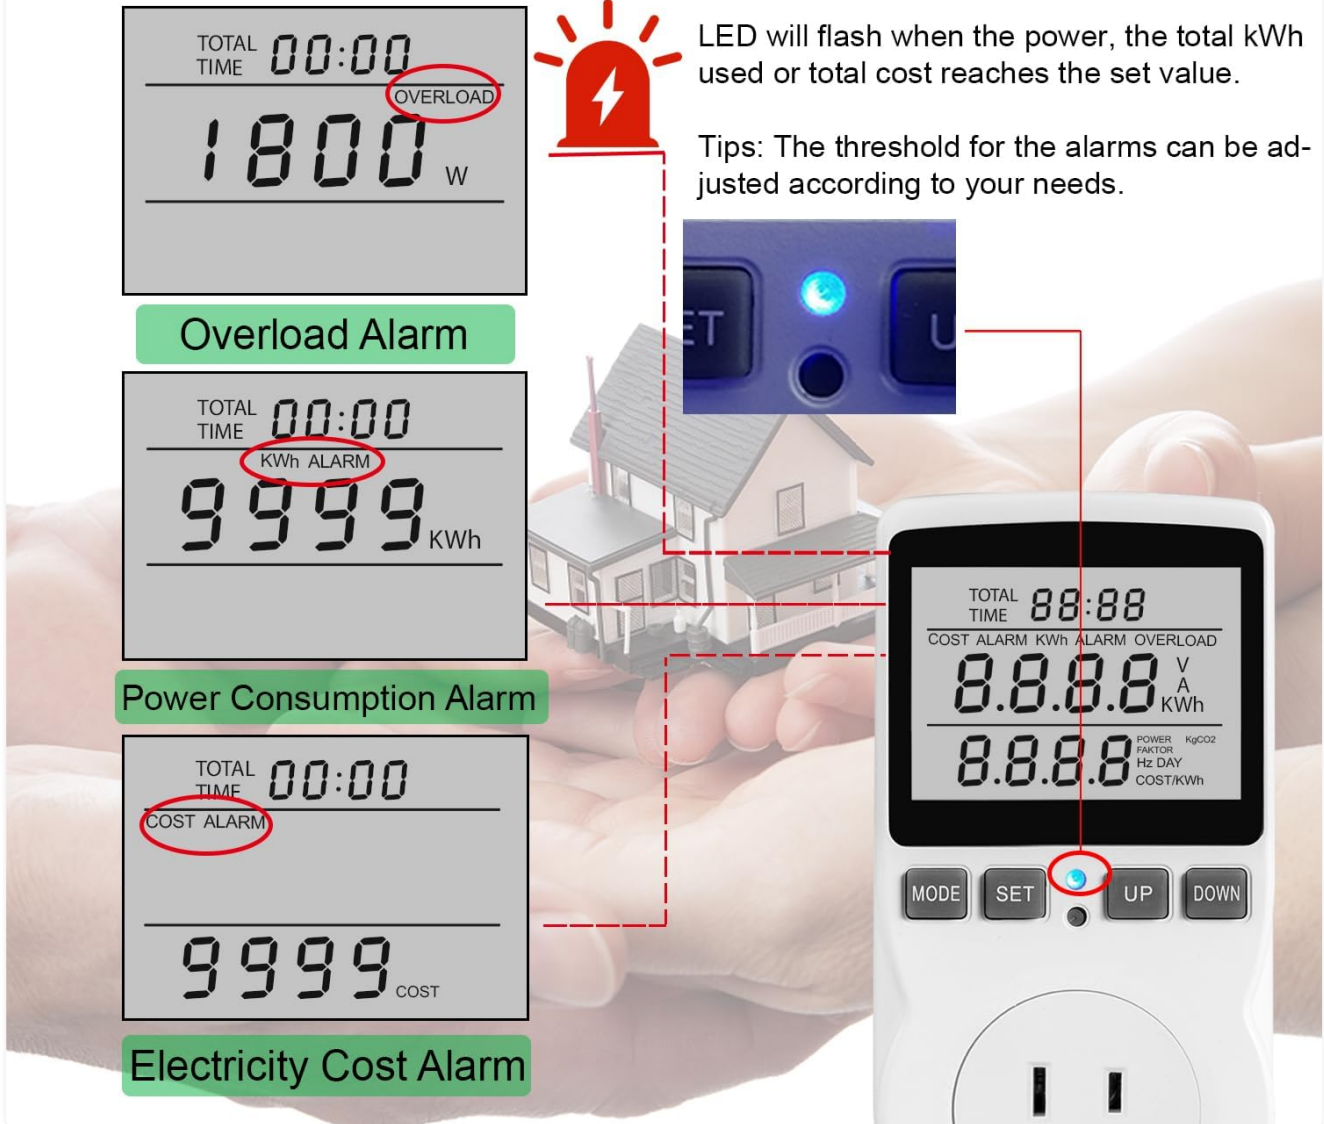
TOTAL TIME 00:00
OVERLOAD
1800 W

Overload Alarm

TOTAL TIME 00:00
KWh ALARM
9999 KWh

Power Consumption Alarm

TOTAL TIME 00:00
COST ALARM
9999 COST

Electricity Cost Alarm

LED will flash when the power, the total kWh used or total cost reaches the set value.

Tips: The threshold for the alarms can be adjusted according to your needs.

ET U

TOTAL TIME 88:88
COST ALARM KWh ALARM OVERLOAD
8.8.8.8 V A KWh
8.8.8.8 POWER FAKTOR KgCO2 Hz DAY COST/KWh

MODE SET UP DOWN